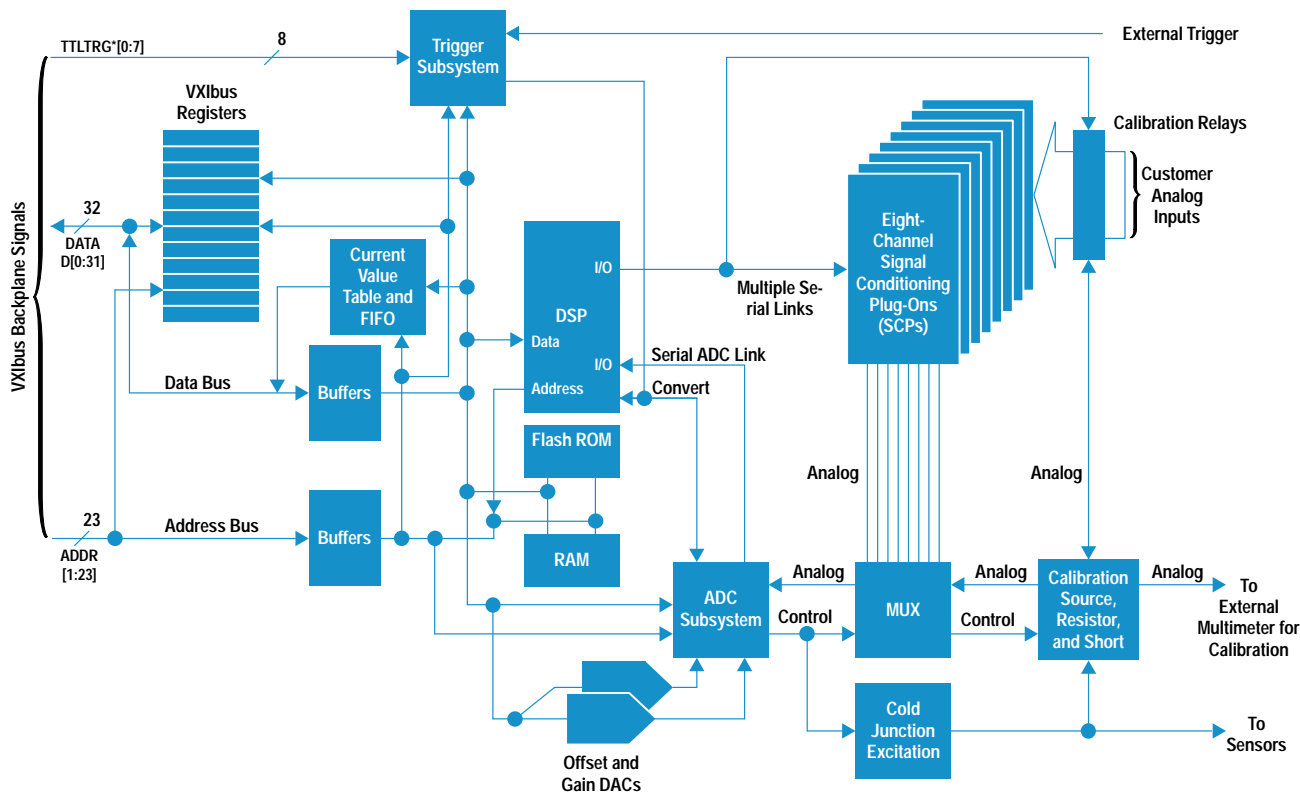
TTLTRG*[0:7]
8
Trigger Subsystem
External Trigger
VXIbus Registers
Calibration Relays
Customer Analog Inputs
VXIbus Backplane Signals
32
DATA D[0:31]
Current Value Table and FIFO
DSP
I/O
Data
I/O
Address
Multiple Serial Links
Eight-Channel Signal Conditioning Plug-Ons (SCPs)
Serial ADC Link
Convert
Data Bus
Buffers
Flash ROM
Analog
Analog
23
Address Bus
Buffers
RAM
ADDR [1:23]
Analog
Analog
Analog
ADC Subsystem
MUX
Calibration Source, Resistor, and Short
To External Multimeter for Calibration
Control
Control
Cold Junction Excitation
To Sensors
Offset and Gain DACs